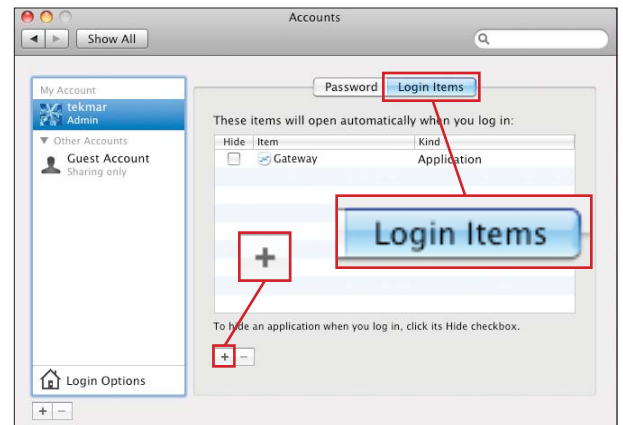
Accounts

Show All

My Account
tekmar
Admin
Other Accounts
Guest Account
Sharing only

Login Options

+ −

Password Login Items

These items will open automatically when you log in:

| Hide | Item | Kind |
|---|---|---|
| | Gateway | Application |

Login Items

+

To hide an application when you log in, click its Hide checkbox.

+ −